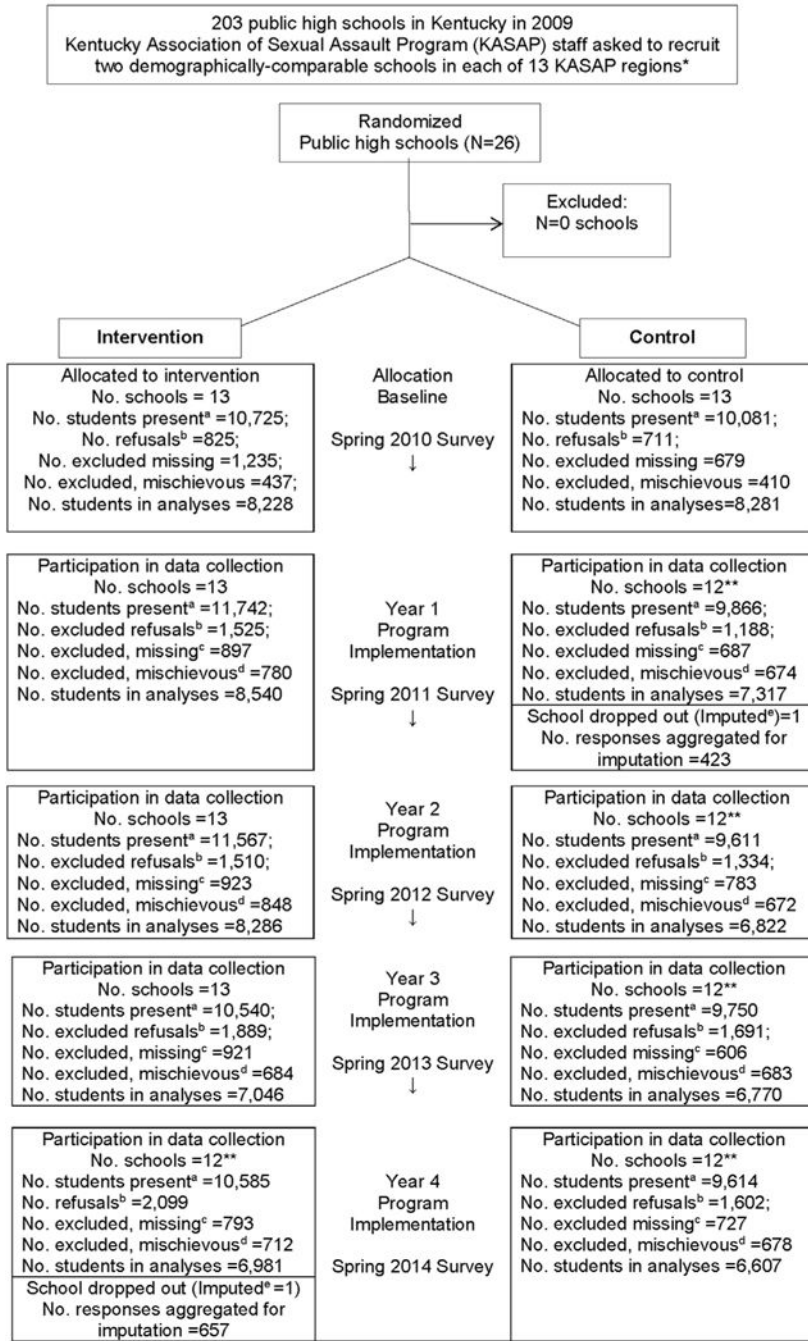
203 public high schools in Kentucky in 2009
Kentucky Association of Sexual Assault Program (KASAP) staff asked to recruit two demographically-comparable schools in each of 13 KASAP regions*

Randomized
Public high schools (N=26)

Excluded:
N=0 schools

Intervention

Control

Allocated to intervention
No. schools = 13
No. students present$^a$ =10,725;
No. refusals$^b$ =825;
No. excluded missing =1,235;
No. excluded, mischievous =437;
No. students in analyses =8,228

Allocation
Baseline

Spring 2010 Survey
↓

Allocated to control
No. schools =13
No. students present$^a$ =10,081;
No. refusals$^b$ =711;
No. excluded missing =679
No. excluded, mischievous =410
No. students in analyses=8,281

Participation in data collection
No. schools =13
No. students present$^a$ =11,742;
No. excluded refusals$^b$ =1,525;
No. excluded, missing$^c$ =897
No. excluded, mischievous$^d$ =780
No. students in analyses =8,540

Year 1
Program
Implementation

Spring 2011 Survey
↓

Participation in data collection
No. schools =12**
No. students present$^a$ =9,866;
No. excluded refusals$^b$ =1,188;
No. excluded missing$^c$ =687
No. excluded, mischievous$^d$ =674
No. students in analyses =7,317

School dropped out (Imputed$^e$)=1
No. responses aggregated for imputation =423

Participation in data collection
No. schools =13
No. students present$^a$ =11,567;
No. excluded refusals$^b$ =1,510;
No. excluded, missing$^c$ =923
No. excluded, mischievous$^d$ =848
No. students in analyses =8,286

Year 2
Program
Implementation

Spring 2012 Survey
↓

Participation in data collection
No. schools =12**
No. students present$^a$ =9,611
No. excluded refusals$^b$ =1,334;
No. excluded, missing$^c$ =783
No. excluded, mischievous$^d$ =672
No. students in analyses =6,822

Participation in data collection
No. schools =13
No. students present$^a$ =10,540;
No. excluded refusals$^b$ =1,889;
No. excluded, missing$^c$ =921
No. excluded, mischievous$^d$ =684
No. students in analyses =7,046

Year 3
Program
Implementation

Spring 2013 Survey
↓

Participation in data collection
No. schools =12**
No. students present$^a$ =9,750
No. excluded refusals$^b$ =1,691;
No. excluded missing$^c$ =606
No. excluded, mischievous$^d$ =683
No. students in analyses =6,770

Participation in data collection
No. schools =12**
No. students present$^a$ =10,585
No. refusals$^b$ =2,099
No. excluded, missing$^c$ =793
No. excluded, mischievous$^d$ =712
No. students in analyses =6,981

School dropped out (Imputed$^e$ =1)
No. responses aggregated for imputation =657

Year 4
Program
Implementation

Spring 2014 Survey

Participation in data collection
No. schools =12**
No. students present$^a$ =9,614
No. excluded refusals$^b$ =1,602;
No. excluded missing$^c$ =727
No. excluded, mischievous$^d$ =678
No. students in analyses =6,607